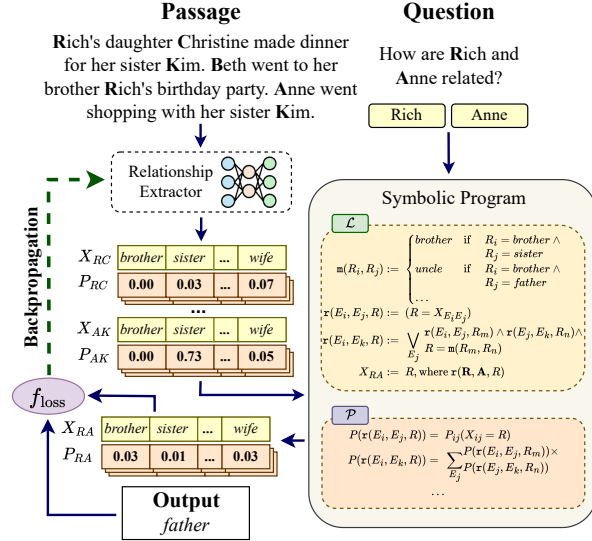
Passage

Rich's daughter Christine made dinner for her sister Kim. Beth went to her brother Rich's birthday party. Anne went shopping with her sister Kim.

Question

How are Rich and Anne related?

Rich

Anne

Relationship Extractor

Backpropagation

| $X_{RC}$ | brother | sister | ... | wife |
|---|---|---|---|---|
| $P_{RC}$ | 0.00 | 0.03 | ... | 0.07 |

...

| $X_{AK}$ | brother | sister | ... | wife |
|---|---|---|---|---|
| $P_{AK}$ | 0.00 | 0.73 | ... | 0.05 |

$f_{\text{loss}}$

| $X_{RA}$ | brother | sister | ... | wife |
|---|---|---|---|---|
| $P_{RA}$ | 0.03 | 0.01 | ... | 0.03 |

Output
father

Symbolic Program

$\mathcal{L}$

$\mathtt{m}(R_i, R_j) := \begin{cases} brother & \text{if} \quad R_i = brother \wedge R_j = sister \\ uncle & \text{if} \quad R_i = brother \wedge R_j = father \\ \dots \end{cases}$

$\mathtt{r}(E_i, E_j, R) := (R = X_{E_iE_j})$

$\mathtt{r}(E_i, E_k, R) := \bigvee_{E_j} \mathtt{r}(E_i, E_j, R_m) \wedge \mathtt{r}(E_j, E_k, R_n) \wedge R = \mathtt{m}(R_m, R_n)$

$X_{RA} := R$, where $\mathtt{r}(\mathbf{R}, \mathbf{A}, R)$

$\mathcal{P}$

$P(\mathtt{r}(E_i, E_j, R)) = P_{ij}(X_{ij} = R)$

$P(\mathtt{r}(E_i, E_k, R)) = \sum_{E_j} P(\mathtt{r}(E_i, E_j, R_m)) \times P(\mathtt{r}(E_j, E_k, R_n))$

...